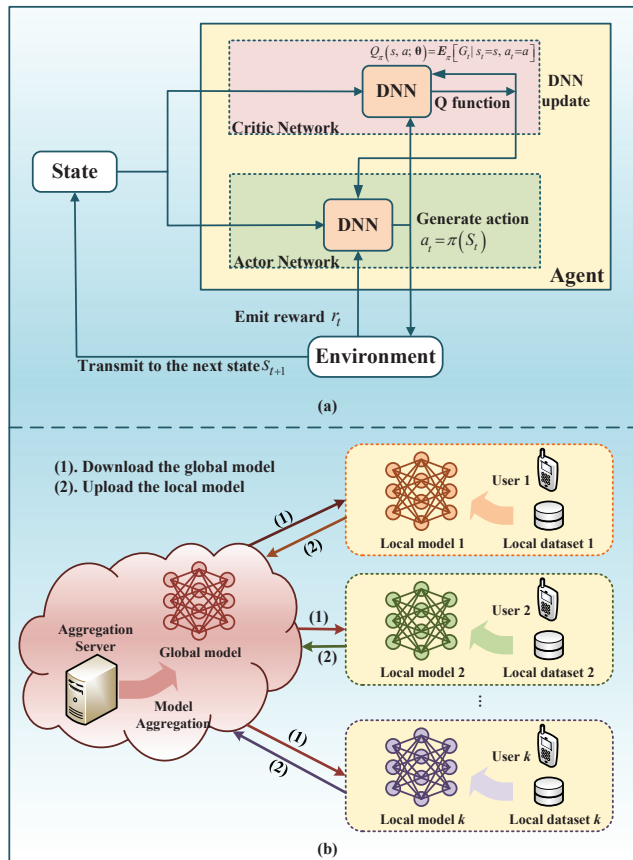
$Q_{\pi}(s, a; \boldsymbol{\theta}) = \boldsymbol{E}_{\pi}\left[G_t | s_t = s, a_t = a\right]$

DNN

Q function

DNN update

Critic Network

State

DNN

Generate action

$a_t = \pi(S_t)$

Actor Network

Agent

Emit reward $r_t$

Environment

Transmit to the next state $S_{t+1}$

(a)

(1). Download the global model
(2). Upload the local model

User 1

Local model 1

Local dataset 1

(1)

(2)

User 2

Local model 2

Local dataset 2

(1)

(2)

Aggregation Server

Global model

Model Aggregation

⋮

(1)

(2)

User $k$

Local model $k$

Local dataset $k$

(b)